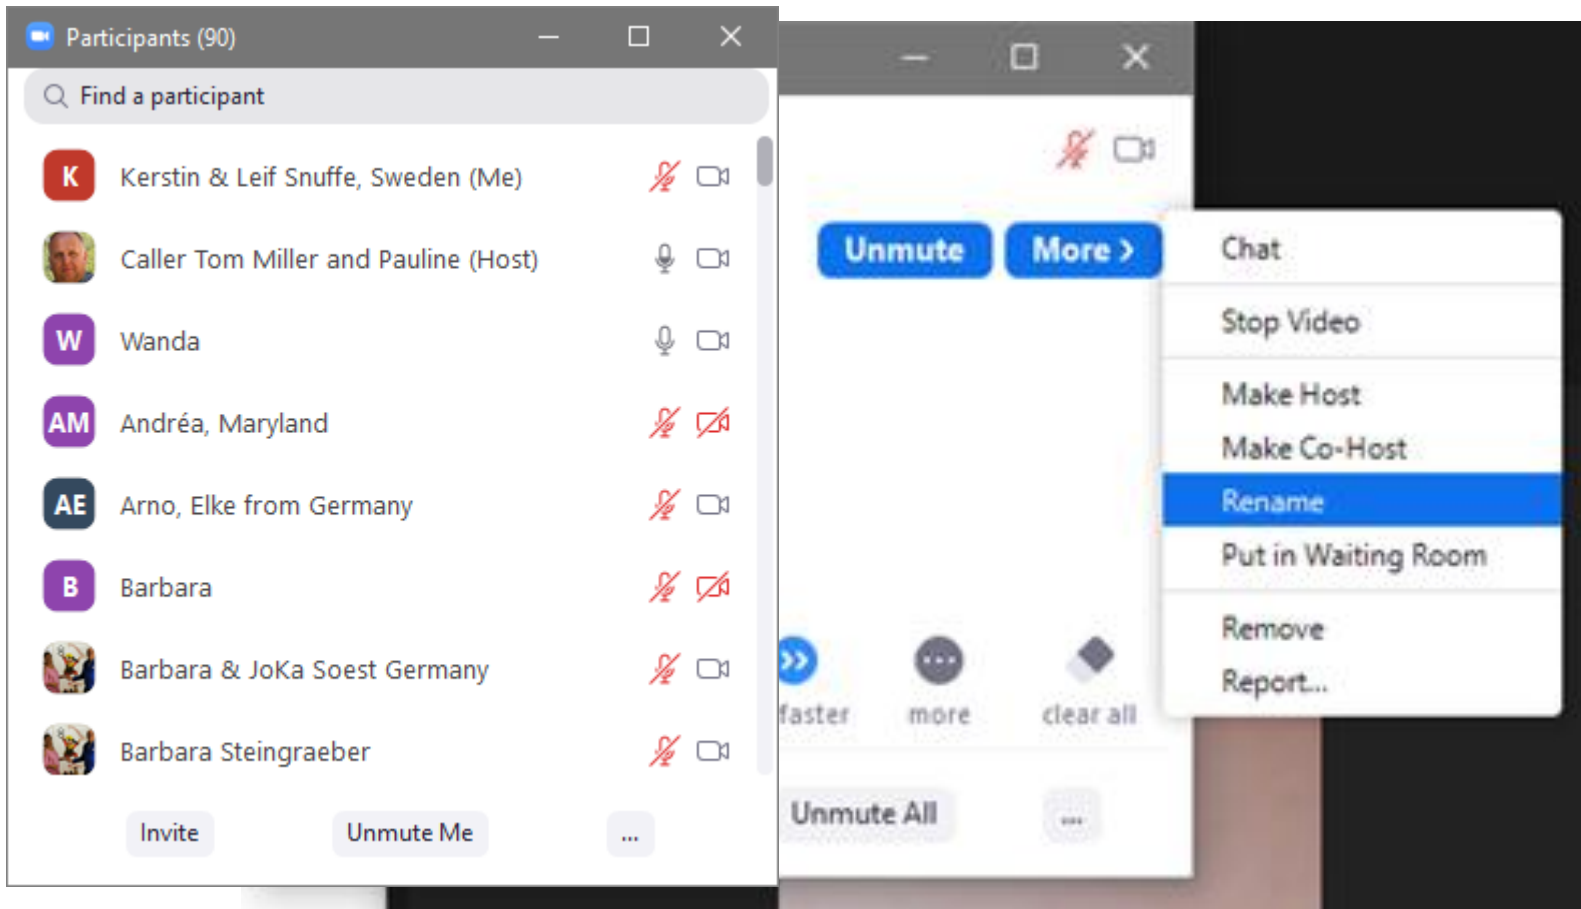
Participants (90)

Find a participant

K Kerstin & Leif Snuffe, Sweden (Me)

Caller Tom Miller and Pauline (Host)

W Wanda

AM Andréa, Maryland

AE Arno, Elke from Germany

B Barbara

Barbara & JoKa Soest Germany

Barbara Steingraeber

Invite

Unmute Me

...

Unmute

More >

Chat

Stop Video

Make Host

Make Co-Host

Rename

Put in Waiting Room

Remove

Report...

faster

more

clear all

Unmute All

...